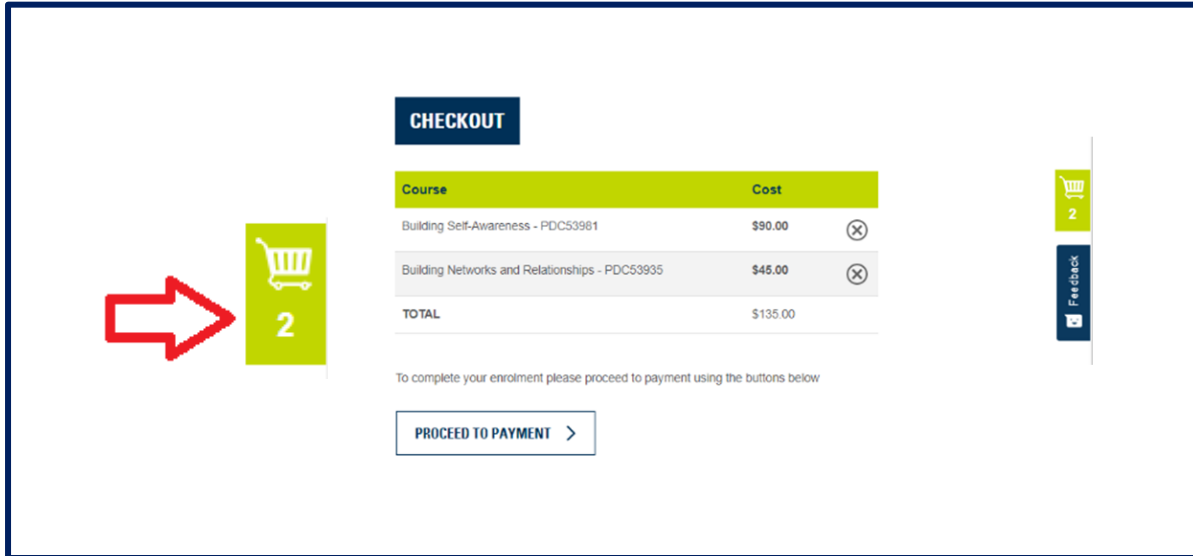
2

CHECKOUT

| Course | Cost | |
|---|---|---|
| Building Self-Awareness - PDC53981 | $90.00 | ⊗ |
| Building Networks and Relationships - PDC53935 | $45.00 | ⊗ |
| TOTAL | $135.00 | |

To complete your enrolment please proceed to payment using the buttons below

PROCEED TO PAYMENT >

2

Feedback